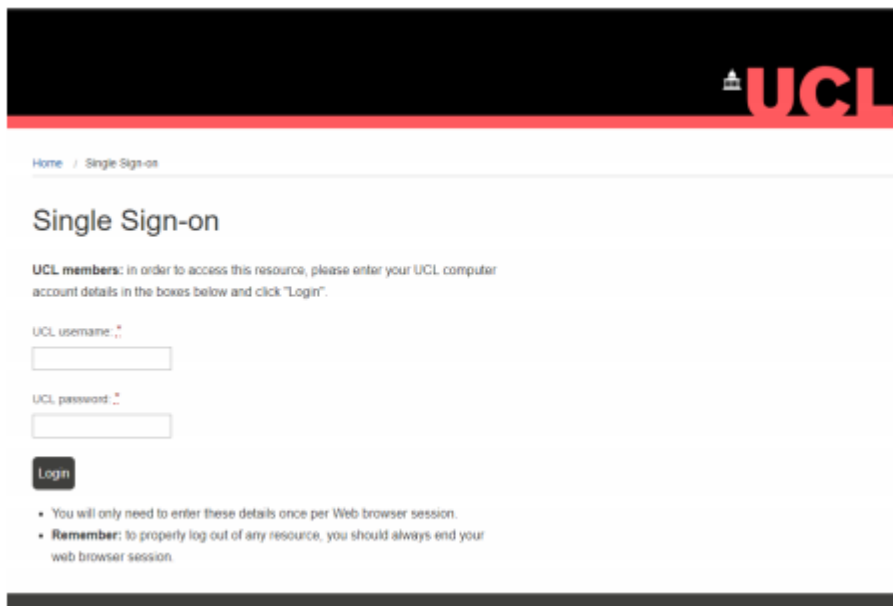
UCL

Home / Single Sign-on

Single Sign-on

**UCL members:** in order to access this resource, please enter your UCL computer account details in the boxes below and click "Login".

UCL username: *

UCL password: *

Login

- You will only need to enter these details once per Web browser session.
- **Remember:** to properly log out of any resource, you should always end your web browser session.